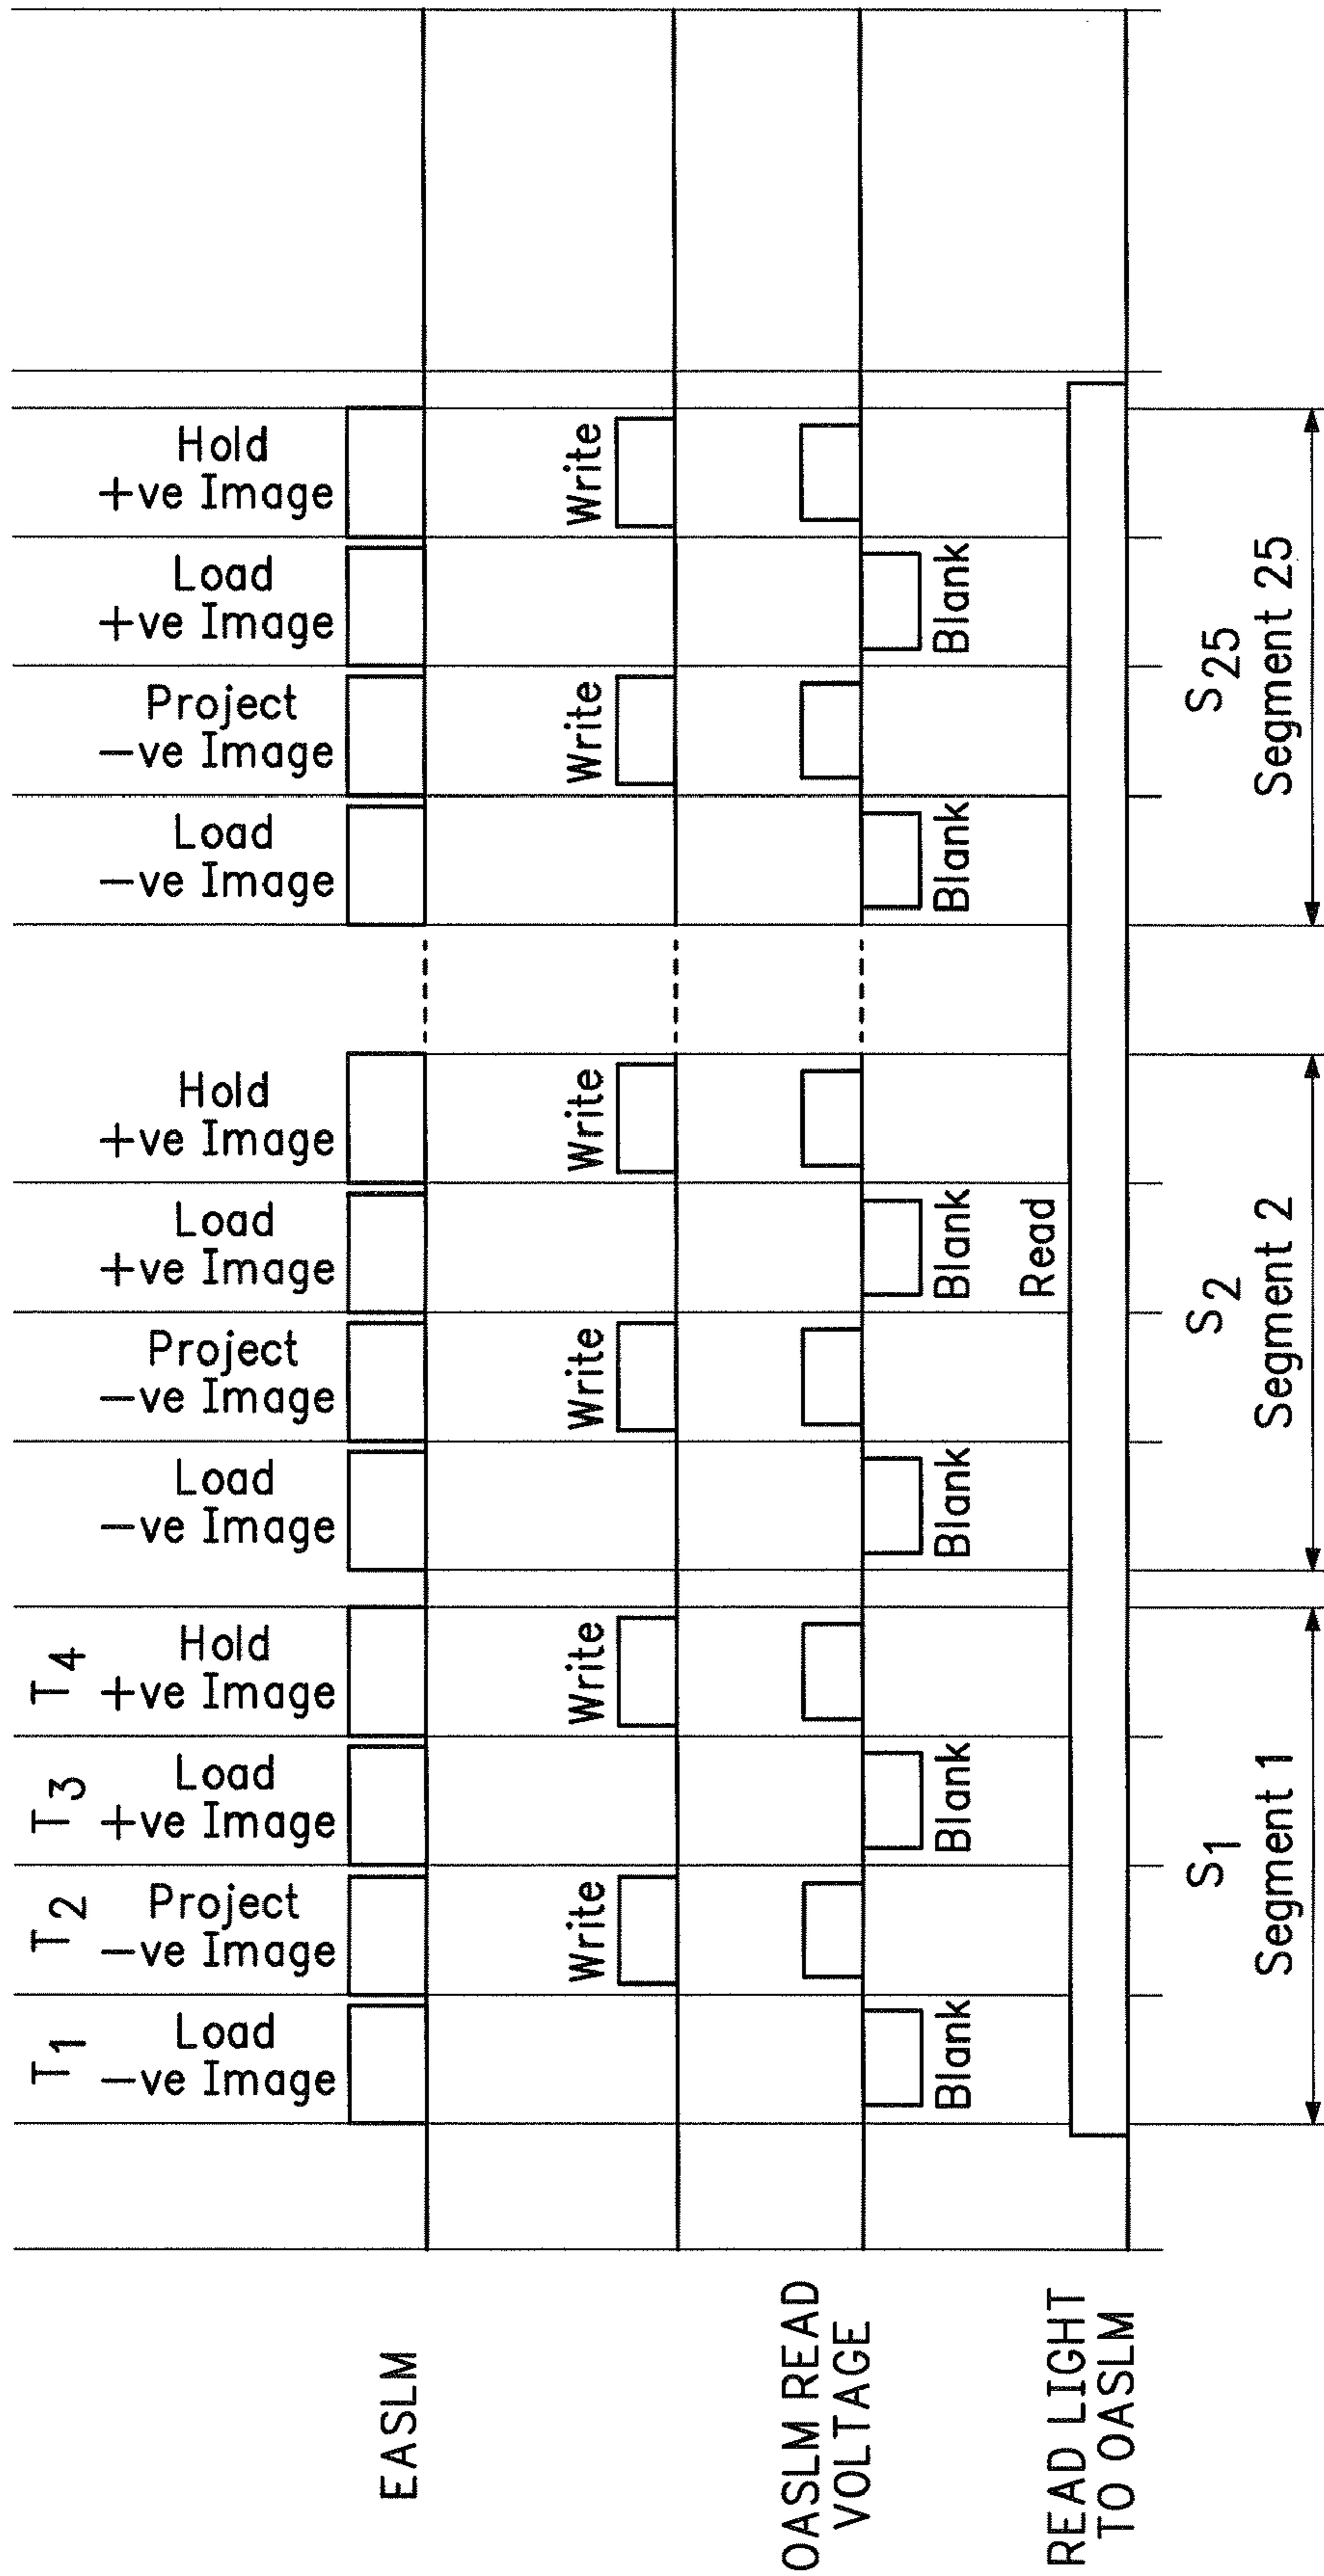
Hold
+ve Image

Load
+ve Image

Project
−ve Image

Load
−ve Image

Hold
+ve Image

Load
+ve Image

Project
−ve Image

Load
−ve Image

$T_4$ Hold
+ve Image

$T_3$ Load
+ve Image

$T_2$ Project
−ve Image

$T_1$ Load
−ve Image

Write

Write

Write

Write

Write

Write

Blank

Blank

Blank

Read

Blank

Blank

Blank

$S_{25}$
Segment 25

$S_2$
Segment 2

$S_1$
Segment 1

EASLM

OASLM READ
VOLTAGE

READ LIGHT
TO OASLM